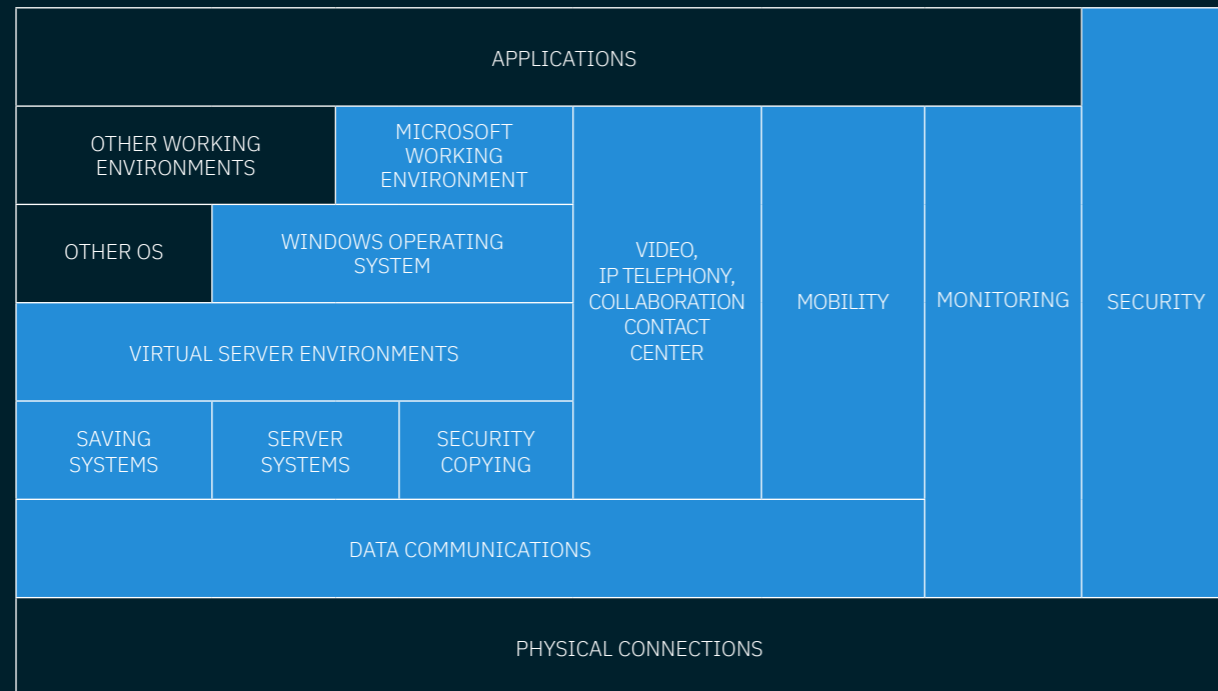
APPLICATIONS

OTHER WORKING ENVIRONMENTS

MICROSOFT WORKING ENVIRONMENT

OTHER OS

WINDOWS OPERATING SYSTEM

VIRTUAL SERVER ENVIRONMENTS

SAVING SYSTEMS

SERVER SYSTEMS

SECURITY COPYING

VIDEO, IP TELEPHONY, COLLABORATION CONTACT CENTER

MOBILITY

MONITORING

SECURITY

DATA COMMUNICATIONS

PHYSICAL CONNECTIONS